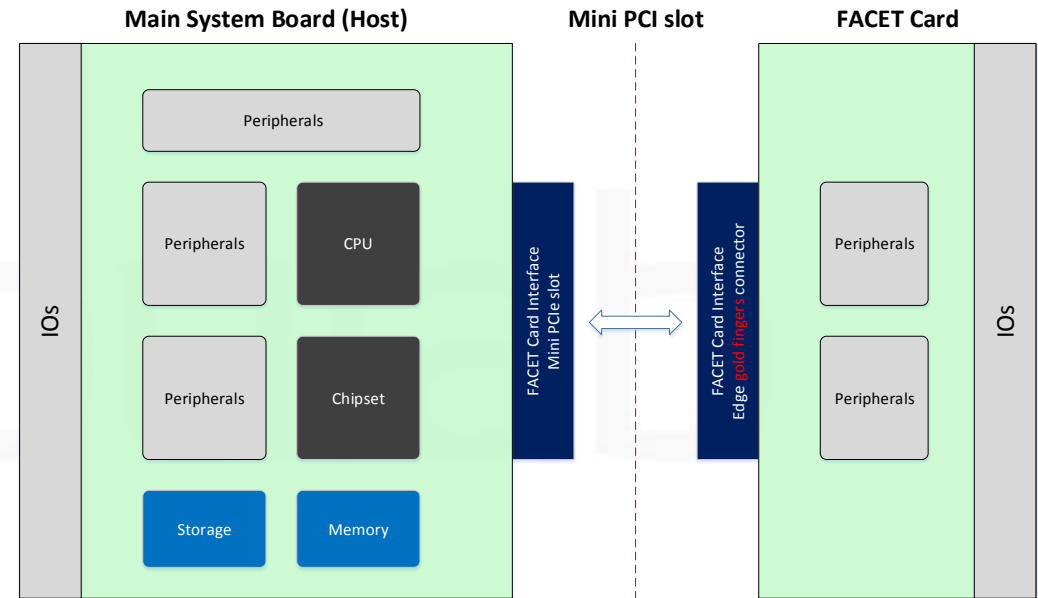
Main System Board (Host)

Mini PCI slot

FACET Card

IOs

Peripherals

Peripherals

CPU

Peripherals

Chipset

Storage

Memory

FACET Card Interface
Mini PCIe slot

FACET Card Interface
Edge gold fingers connector

Peripherals

Peripherals

IOs